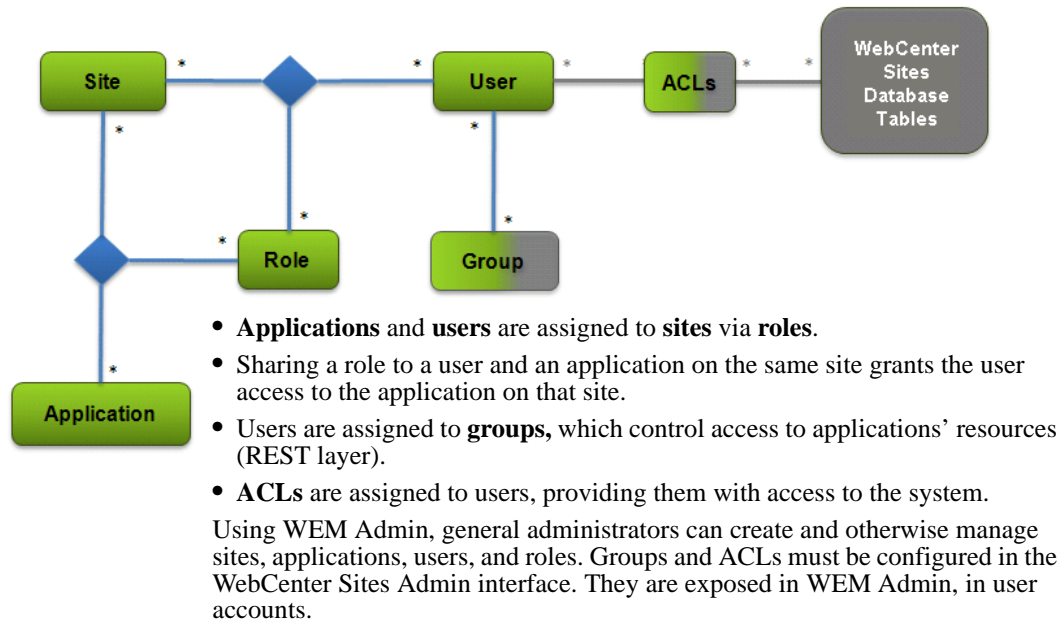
Site
*
*
User
*
ACLs
*
*
WebCenter Sites Database Tables
*
*
*
*
*
Role
Group
*
Application

- **Applications** and **users** are assigned to **sites** via **roles**.
- Sharing a role to a user and an application on the same site grants the user access to the application on that site.
- Users are assigned to **groups,** which control access to applications' resources (REST layer).
- **ACLs** are assigned to users, providing them with access to the system.

Using WEM Admin, general administrators can create and otherwise manage sites, applications, users, and roles. Groups and ACLs must be configured in the WebCenter Sites Admin interface. They are exposed in WEM Admin, in user accounts.